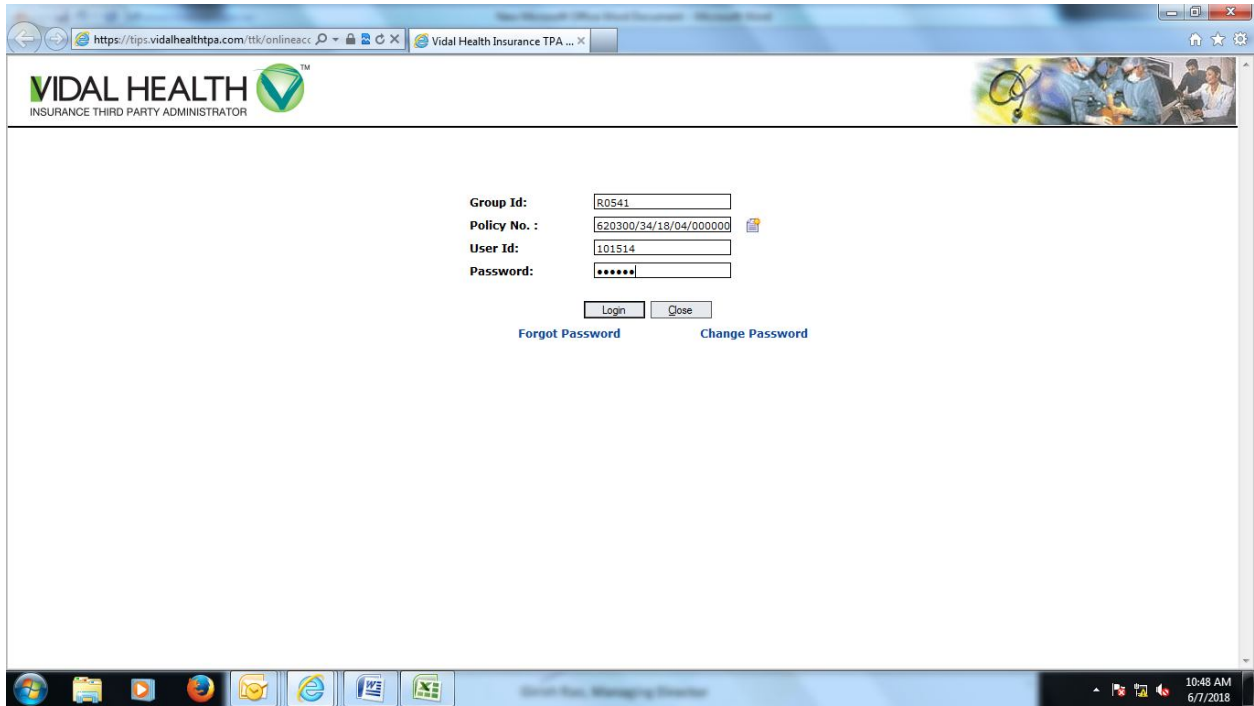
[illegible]

https://tips.vidalhealthtpa.com/ttk/onlineacc

Vidal Health Insurance TPA ...

VIDAL HEALTH TM
INSURANCE THIRD PARTY ADMINISTRATOR

Group Id: R0541
Policy No. : 620300/34/18/04/000000
User Id: 101514
Password: ••••••

Login Close

Forgot Password Change Password

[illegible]

10:48 AM
6/7/2018